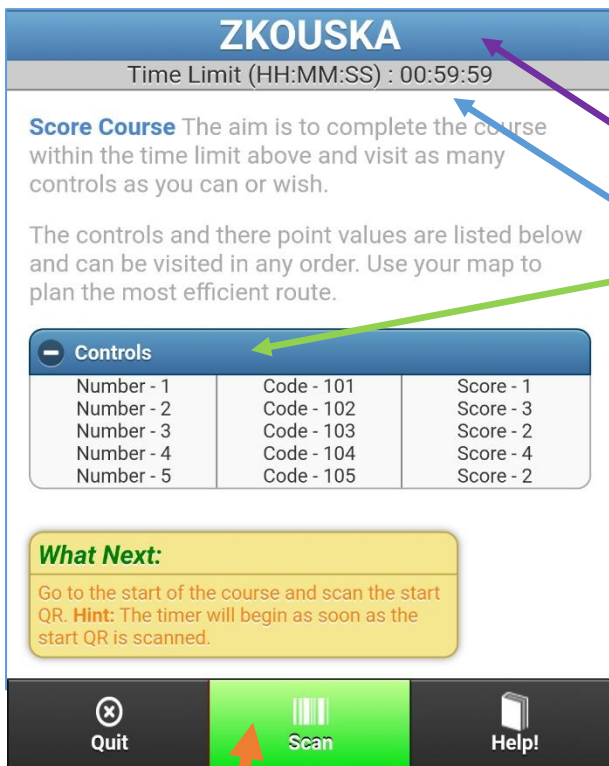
ZKOUSKA

Time Limit (HH:MM:SS) : 00:59:59

**Score Course** The aim is to complete the course within the time limit above and visit as many controls as you can or wish.

The controls and there point values are listed below and can be visited in any order. Use your map to plan the most efficient route.

Controls

| | | |
|---|---|---|
| Number - 1 | Code - 101 | Score - 1 |
| Number - 2 | Code - 102 | Score - 3 |
| Number - 3 | Code - 103 | Score - 2 |
| Number - 4 | Code - 104 | Score - 4 |
| Number - 5 | Code - 105 | Score - 2 |

What Next:

Go to the start of the course and scan the start QR. **Hint:** The timer will begin as soon as the start QR is scanned.

Quit

Scan

Help!